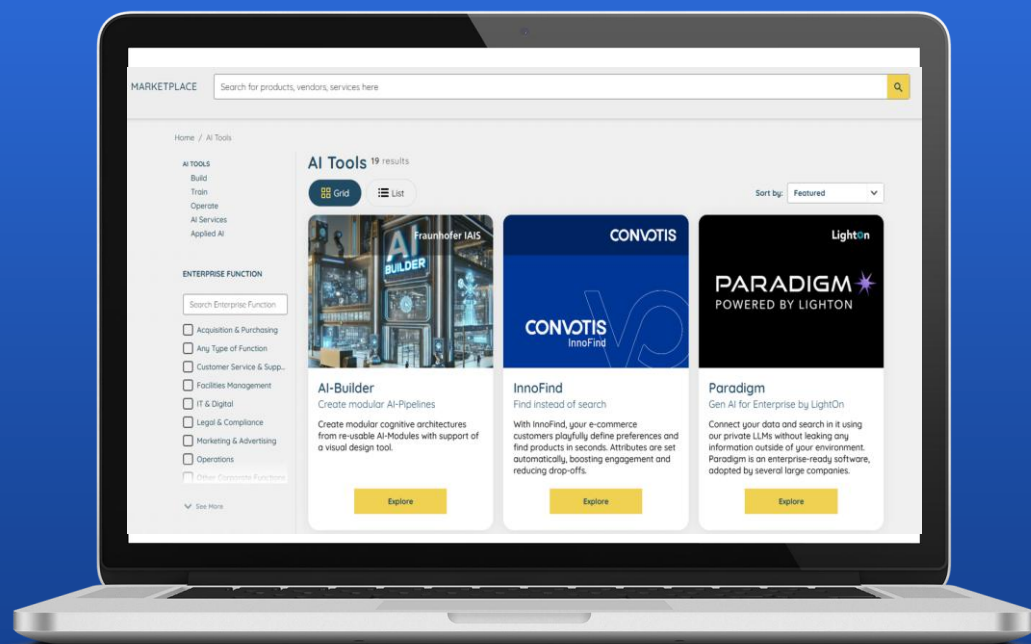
MARKETPLACE

Search for products, vendors, services here

Home / AI Tools

AI TOOLS
Build
Train
Operate
AI Services
Applied AI

ENTERPRISE FUNCTION

Search Enterprise Function

Acquisition & Purchasing
Any Type of Function
Customer Service & Supp...
Facilities Management
IT & Digital
Legal & Compliance
Marketing & Advertising
Operations
Other Corporate Functions

See More

AI Tools 19 results

Grid
List

Sort by: Featured

Fraunhofer IAIS
AI BUILDER

AI-Builder
Create modular AI-Pipelines
Create modular cognitive architectures from re-usable AI-Modules with support of a visual design tool.
Explore

CONVOTIS
CONVOTIS InnoFind

InnoFind
Find instead of search
With InnoFind, your e-commerce customers playfully define preferences and find products in seconds. Attributes are set automatically, boosting engagement and reducing drop-offs.
Explore

LightOn
PARADIGM
POWERED BY LIGHTON

Paradigm
Gen AI for Enterprise by LightOn
Connect your data and search in it using our private LLMs without leaking any information outside of your environment. Paradigm is an enterprise-ready software, adopted by several large companies.
Explore